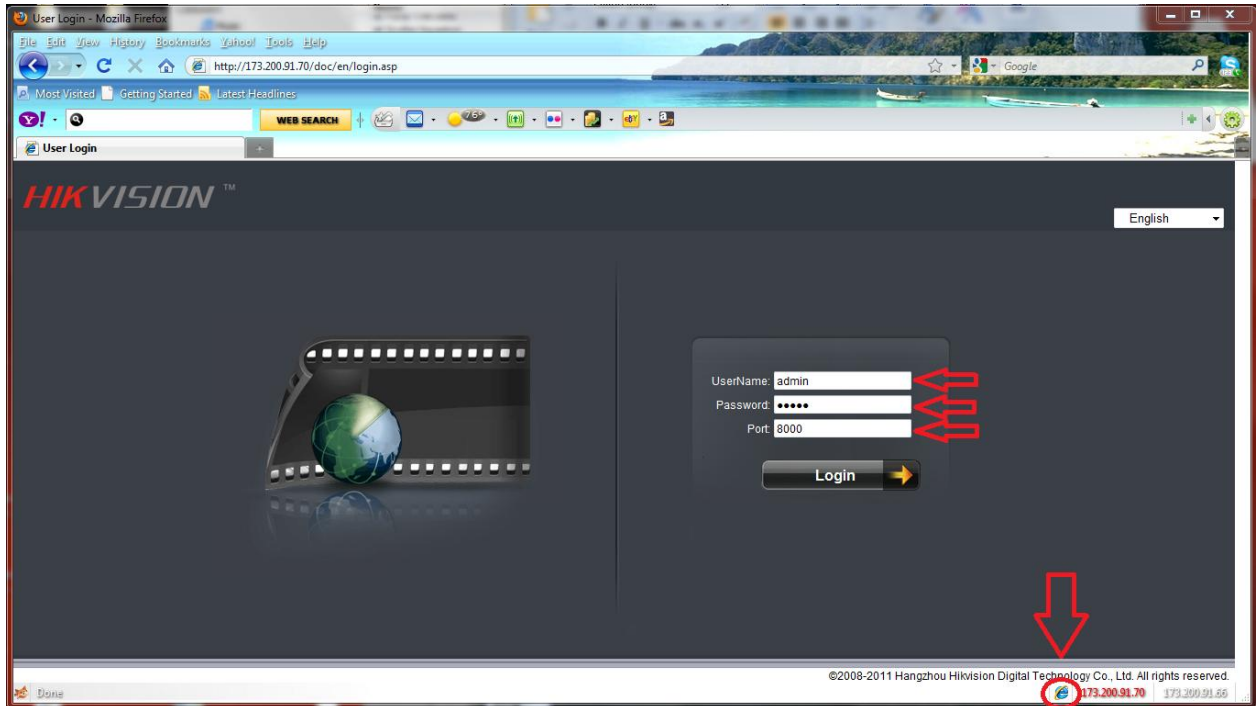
User Login - Mozilla Firefox

File Edit View History Bookmarks Yahoo! Tools Help

http://173.200.91.70/doc/en/login.asp

Google

Most Visited Getting Started Latest Headlines

WEB SEARCH

76°

User Login

HIKVISION™

English

UserName: admin

Password: •••••

Port: 8000

Login

©2008-2011 Hangzhou Hikvision Digital Technology Co., Ltd. All rights reserved.

Done

173.200.91.70 173.200.91.66